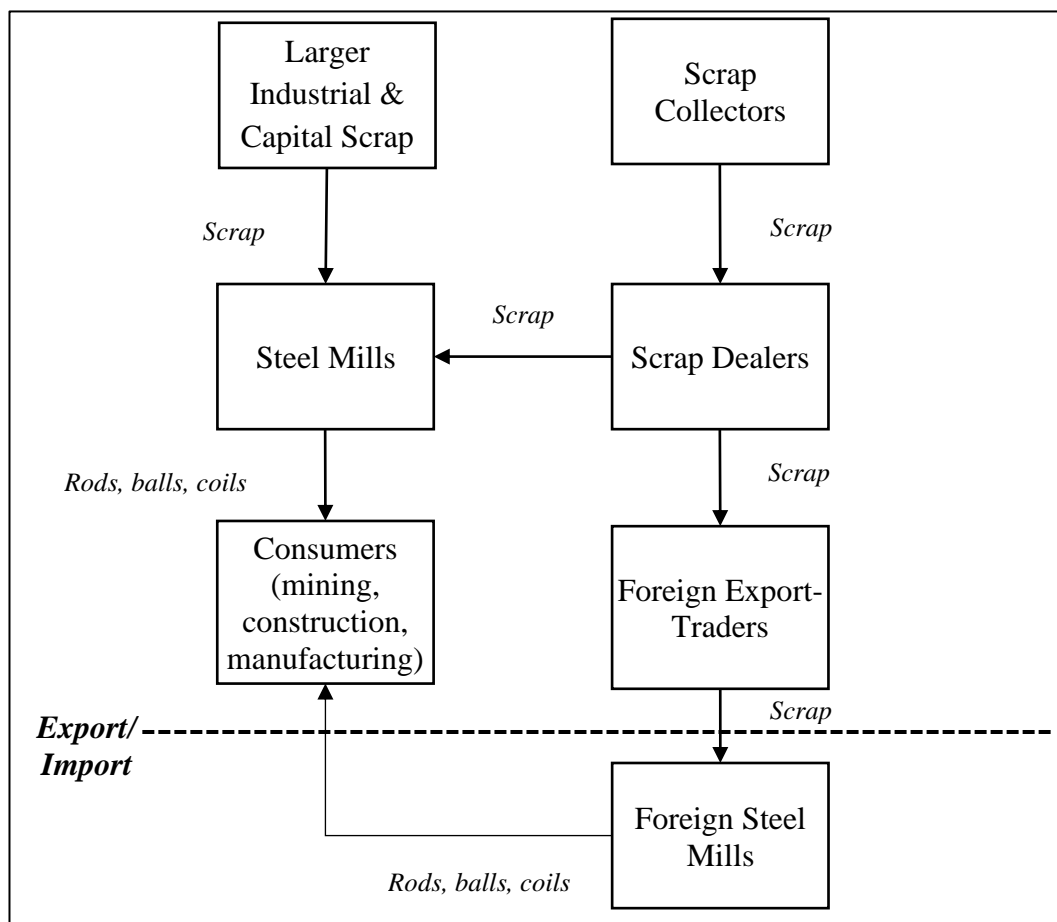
Larger Industrial & Capital Scrap

Scrap Collectors

Scrap

Scrap

Scrap

Steel Mills

Scrap Dealers

Rods, balls, coils

Scrap

Consumers (mining, construction, manufacturing)

Foreign Export-Traders

Scrap

Export/ Import

Foreign Steel Mills

Rods, balls, coils